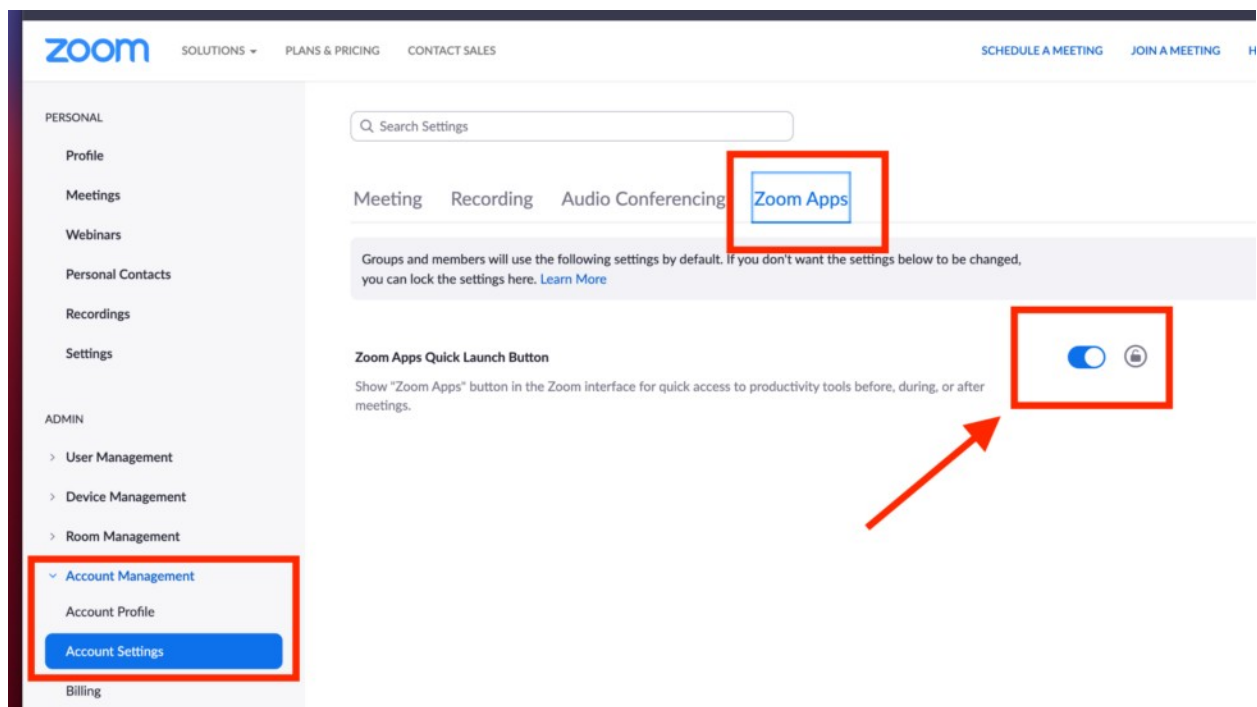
zoom SOLUTIONS PLANS & PRICING CONTACT SALES SCHEDULE A MEETING JOIN A MEETING H

PERSONAL
Profile
Meetings
Webinars
Personal Contacts
Recordings
Settings

ADMIN
User Management
Device Management
Room Management
Account Management
Account Profile
Account Settings
Billing

Search Settings

Meeting Recording Audio Conferencing Zoom Apps

Groups and members will use the following settings by default. If you don't want the settings below to be changed, you can lock the settings here. Learn More

Zoom Apps Quick Launch Button
Show "Zoom Apps" button in the Zoom interface for quick access to productivity tools before, during, or after meetings.